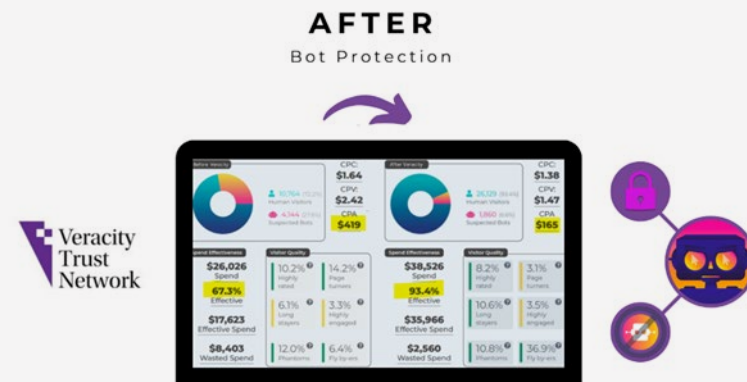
AFTER

Bot Protection

Veracity Trust Network

Before Veracity

10,764 (70.2%)
Human Visitors

4,144 (29.8%)
Suspected Bots

CPC:
$1.64

CPV:
$2.42

CPA
$419

Spend Effectiveness

$26,026
Spend

67.3%
Effective

$17,623
Effective Spend

$8,403
Wasted Spend

Visitor Quality

10.2%
Highly rated

14.2%
Page turners

6.1%
Long stayers

3.3%
Highly engaged

12.0%
Phantoms

6.4%
Fly-by-ers

After Veracity

26,129 (93.4%)
Human Visitors

1,860 (6.6%)
Suspected Bots

CPC:
$1.38

CPV:
$1.47

CPA
$165

Spend Effectiveness

$38,526
Spend

93.4%
Effective

$35,966
Effective Spend

$2,560
Wasted Spend

Visitor Quality

8.2%
Highly rated

3.1%
Page turners

10.6%
Long stayers

3.5%
Highly engaged

10.8%
Phantoms

36.9%
Fly-by-ers